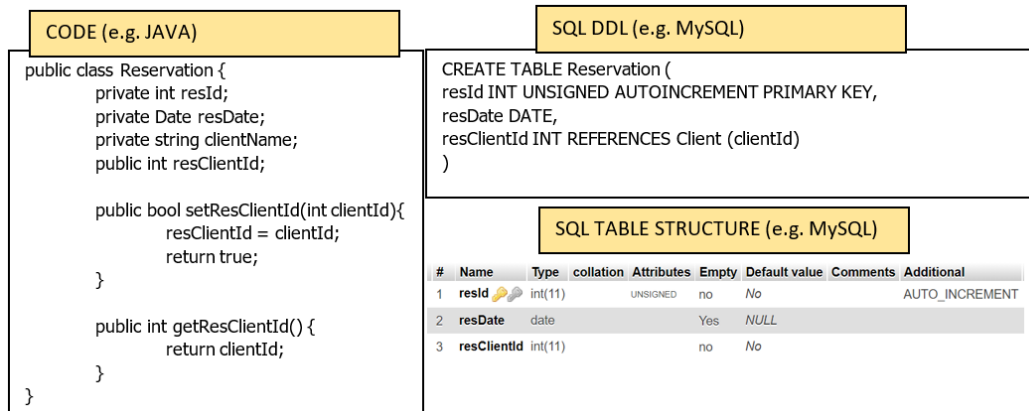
CODE (e.g. JAVA)

public class Reservation {
private int resId;
private Date resDate;
private string clientName;
public int resClientId;

public bool setResClientId(int clientId){
resClientId = clientId;
return true;
}

public int getResClientId() {
return clientId;
}
}

SQL DDL (e.g. MySQL)

CREATE TABLE Reservation (
resId INT UNSIGNED AUTOINCREMENT PRIMARY KEY,
resDate DATE,
resClientId INT REFERENCES Client (clientId)
)

SQL TABLE STRUCTURE (e.g. MySQL)

| # | Name | Type | collation | Attributes | Empty | Default value | Comments | Additional |
|---|---|---|---|---|---|---|---|---|
| 1 | resId | int(11) | | UNSIGNED | no | No | | AUTO_INCREMENT |
| 2 | resDate | date | | | Yes | NULL | | |
| 3 | resClientId | int(11) | | | no | No | | |